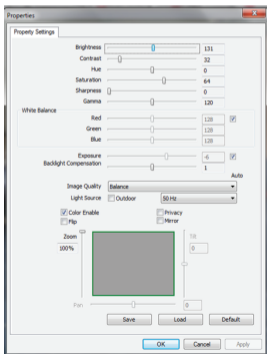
Properties

Property Settings

Brightness 131
Contrast 32
Hue 0
Saturation 64
Sharpness 0
Gamma 120

White Balance
Red 128
Green 128
Blue 128

Exposure -6
Backlight Compensation 1

Auto

Image Quality Balance
Light Source Outdoor 50 Hz

Color Enable
Flip
Privacy
Mirror

Zoom
100%
Tilt
0

Pan 0

Save Load Default

OK Cancel Apply